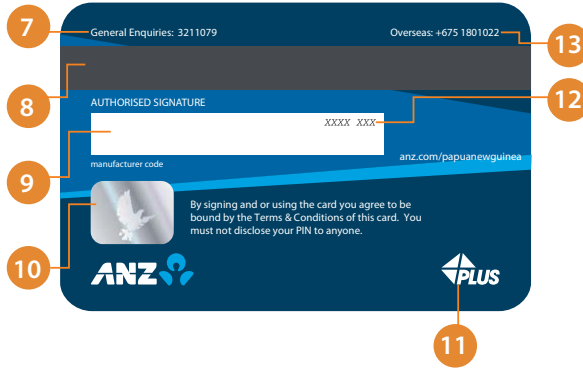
7

General Enquiries: 3211079

Overseas: +675 1801022

13

8

AUTHORISED SIGNATURE

XXXX XXX

12

9

manufacturer code

anz.com/papuanewguinea

10

By signing and or using the card you agree to be bound by the Terms & Conditions of this card. You must not disclose your PIN to anyone.

ANZ

PLUS

11